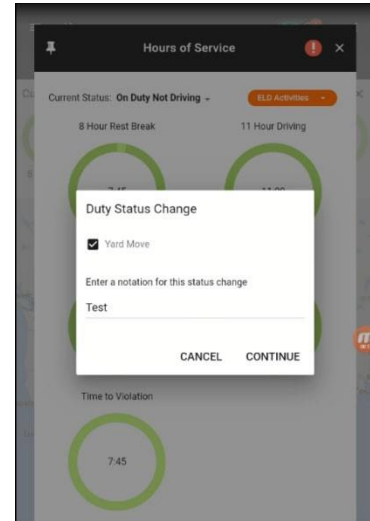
Hours of Service

Current Status: On Duty Not Driving

ELD Activities

8 Hour Rest Break

11 Hour Driving

7:45

11:00

Duty Status Change

Yard Move

Enter a notation for this status change

Test

CANCEL

CONTINUE

Time to Violation

7:45